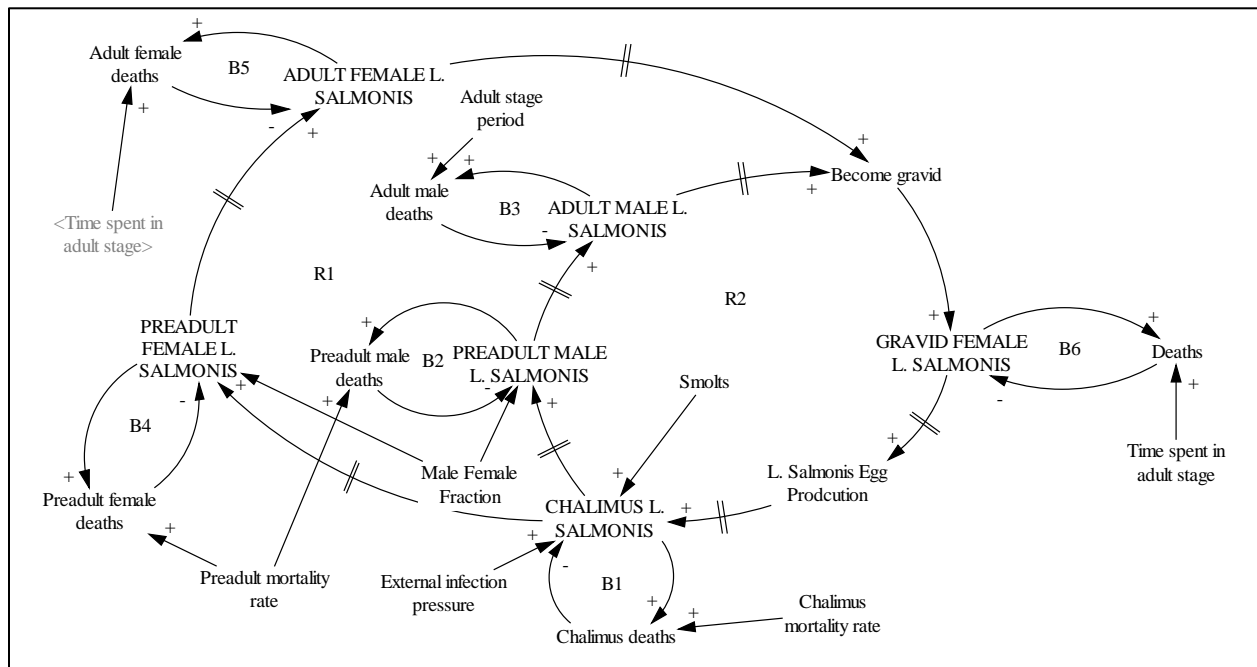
Adult female deaths
+
B5
ADULT FEMALE L. SALMONIS
+
-
+
Adult stage period
+
+
Adult male deaths
B3
ADULT MALE L. SALMONIS
-
+
+
Become gravid
<Time spent in adult stage>
R1
R2
+
PREADULT FEMALE L. SALMONIS
+
Preadult male deaths
B2
PREADULT MALE L. SALMONIS
-
+
+
GRAVID FEMALE L. SALMONIS
B6
+
Deaths
+
-
Smolts
B4
-
+
+
Preadult female deaths
+
Male Female Fraction
+
CHALIMUS L. SALMONIS
+
L. Salmonis Egg Prodcution
Time spent in adult stage
Preadult mortality rate
External infection pressure
+
-
B1
+
Chalimus deaths
+
Chalimus mortality rate